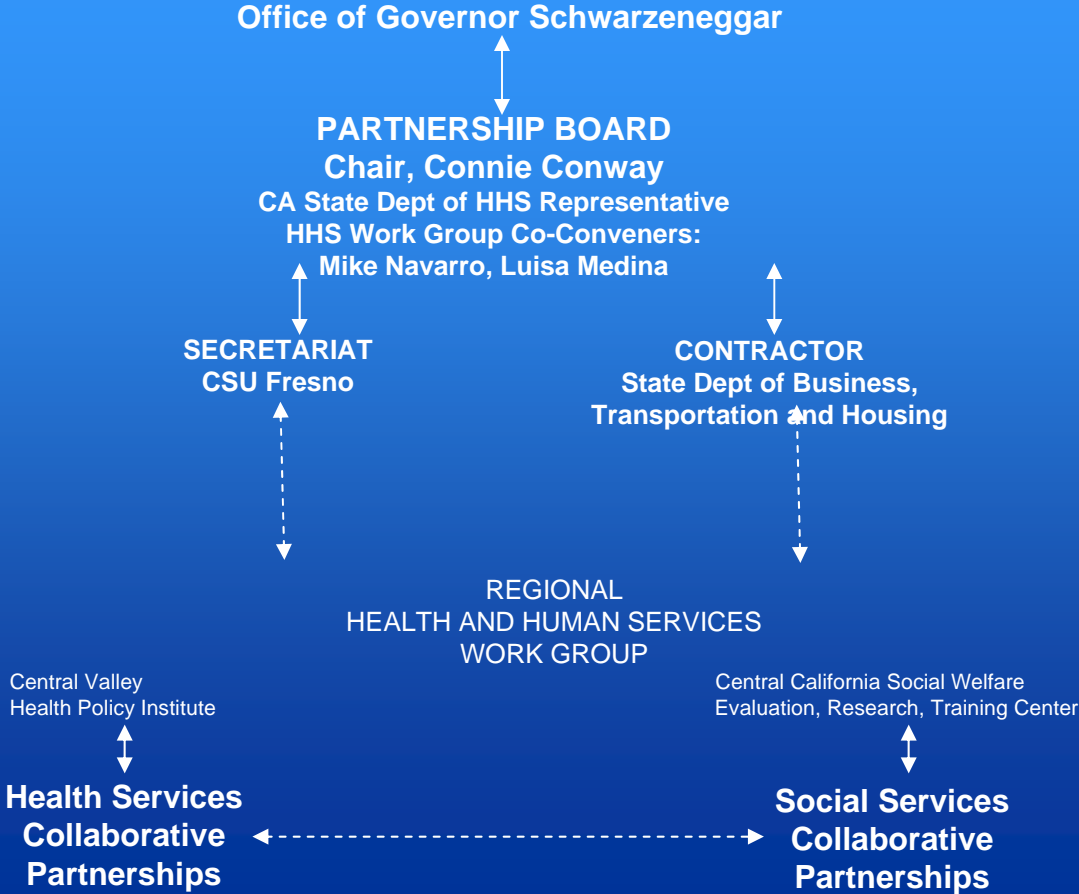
Office of Governor Schwarzenegger

PARTNERSHIP BOARD
Chair, Connie Conway
CA State Dept of HHS Representative
HHS Work Group Co-Conveners:
Mike Navarro, Luisa Medina

SECRETARIAT
CSU Fresno

CONTRACTOR
State Dept of Business,
Transportation and Housing

REGIONAL
HEALTH AND HUMAN SERVICES
WORK GROUP

Central Valley
Health Policy Institute

Central California Social Welfare
Evaluation, Research, Training Center

Health Services
Collaborative
Partnerships

Social Services
Collaborative
Partnerships